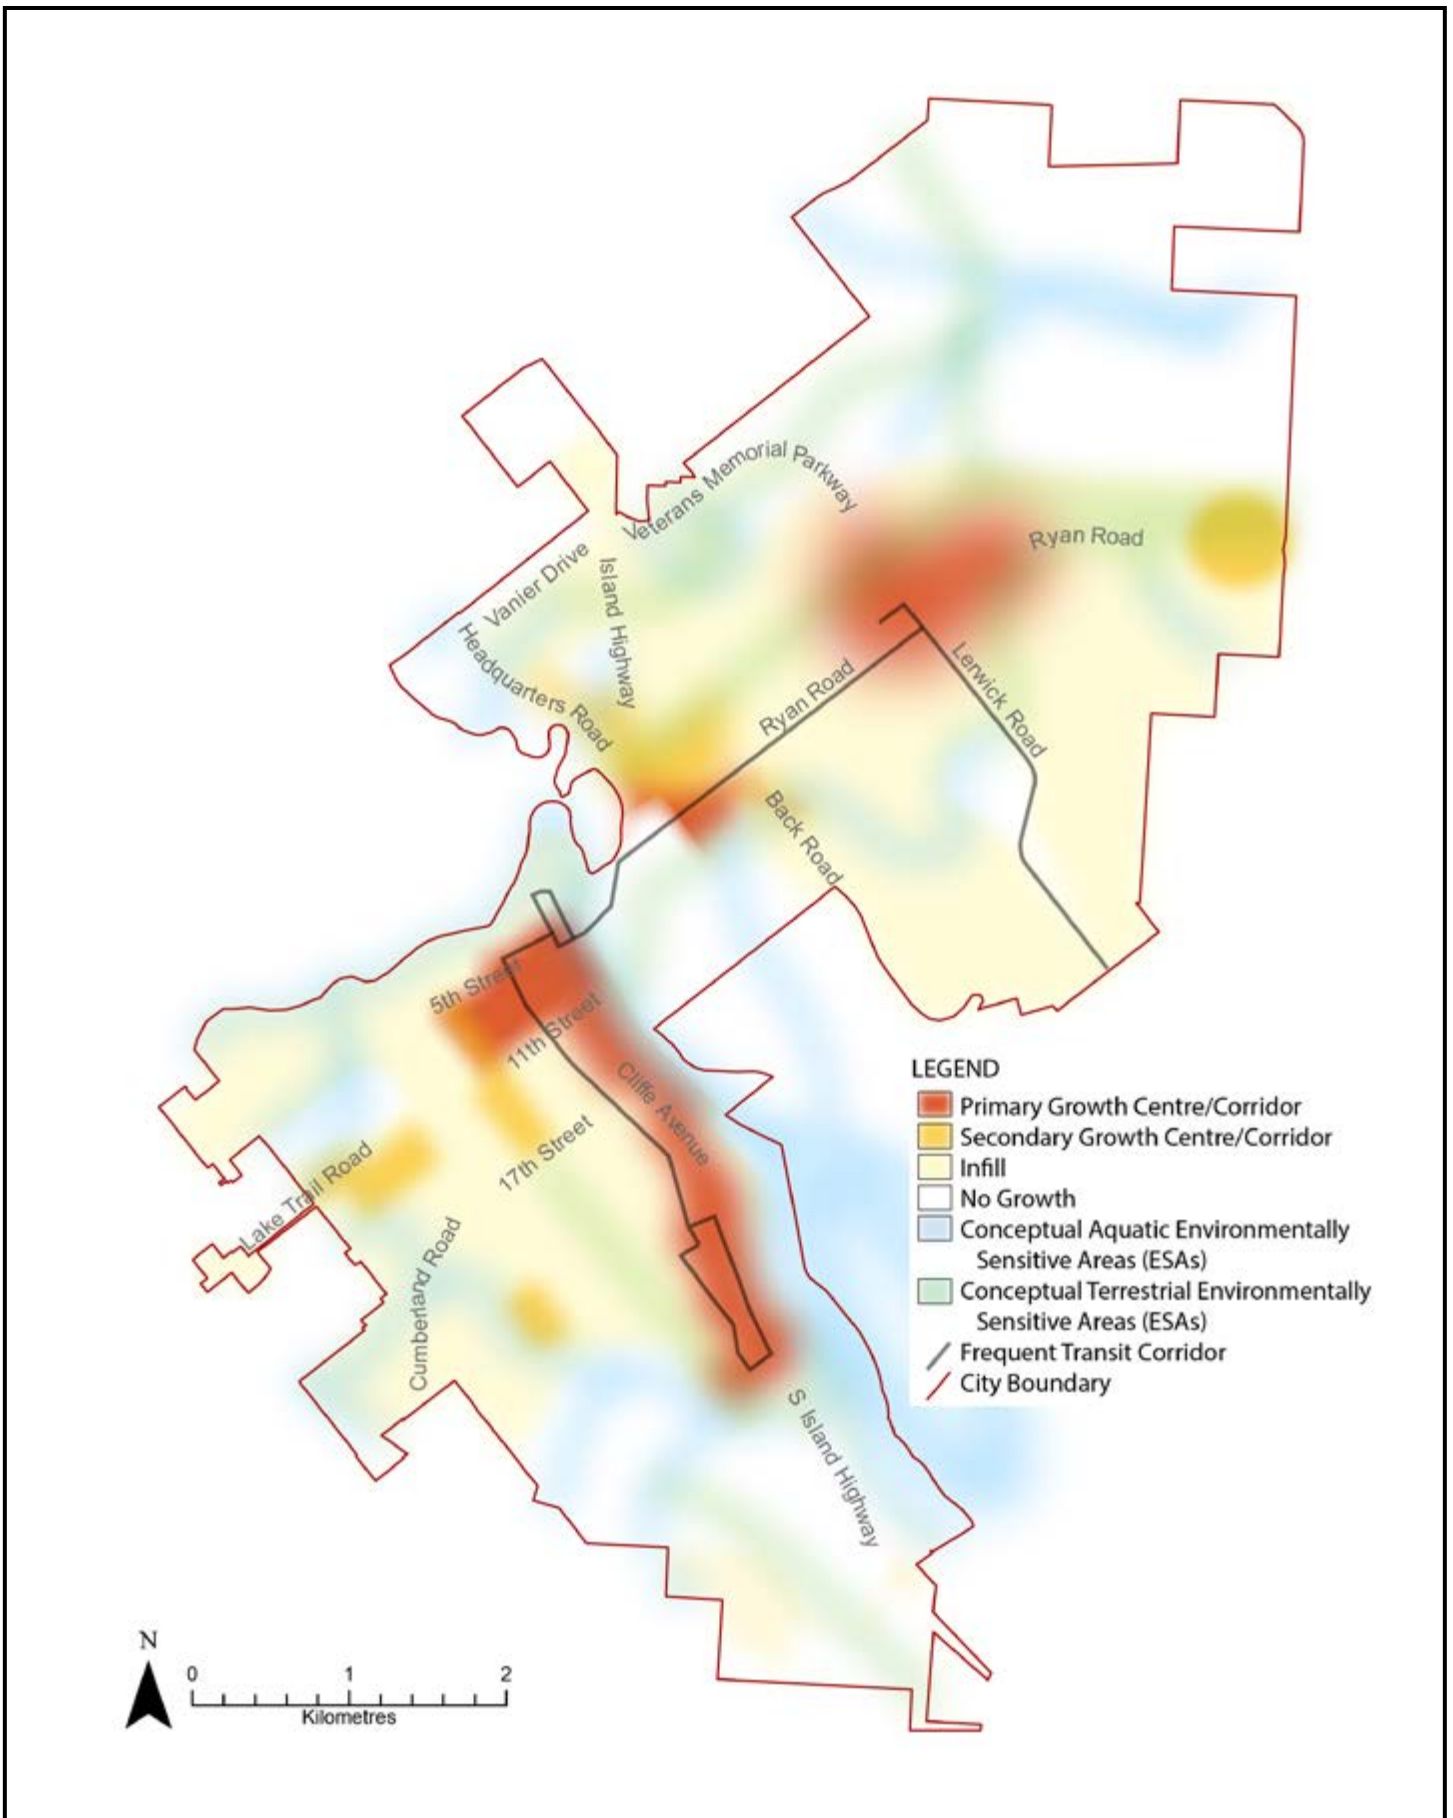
Veterans Memorial Parkway

Ryan Road

Vanier Drive

Island Highway

Headquarters Road

Ryan Road

Lerwick Road

Back Road

5th Street

11th Street

Cliffe Avenue

17th Street

Lake Trail Road

Cumberland Road

S Island Highway

LEGEND
Primary Growth Centre/Corridor
Secondary Growth Centre/Corridor
Infill
No Growth
Conceptual Aquatic Environmentally Sensitive Areas (ESAs)
Conceptual Terrestrial Environmentally Sensitive Areas (ESAs)
Frequent Transit Corridor
City Boundary

N

0 1 2
Kilometres